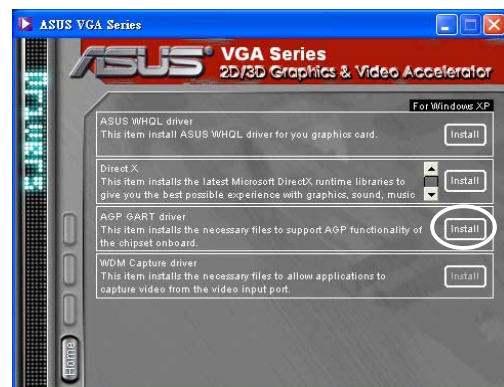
ASUS VGA Series

ASUS VGA Series
2D/3D Graphics & Video Accelerator

Drivers

For Windows XP

ASUS WHQL driver
This item install ASUS WHQL driver for you graphics card.
Install

Direct X
This item installs the latest Microsoft DirectX runtime libraries to give you the best possible experience with graphics, sound, music
Install

AGP GART driver
This item installs the necessary files to support AGP functionality of the chipset onboard.
Install

WDM Capture driver
This item installs the necessary files to allow applications to capture video from the video input port.
Install

Home